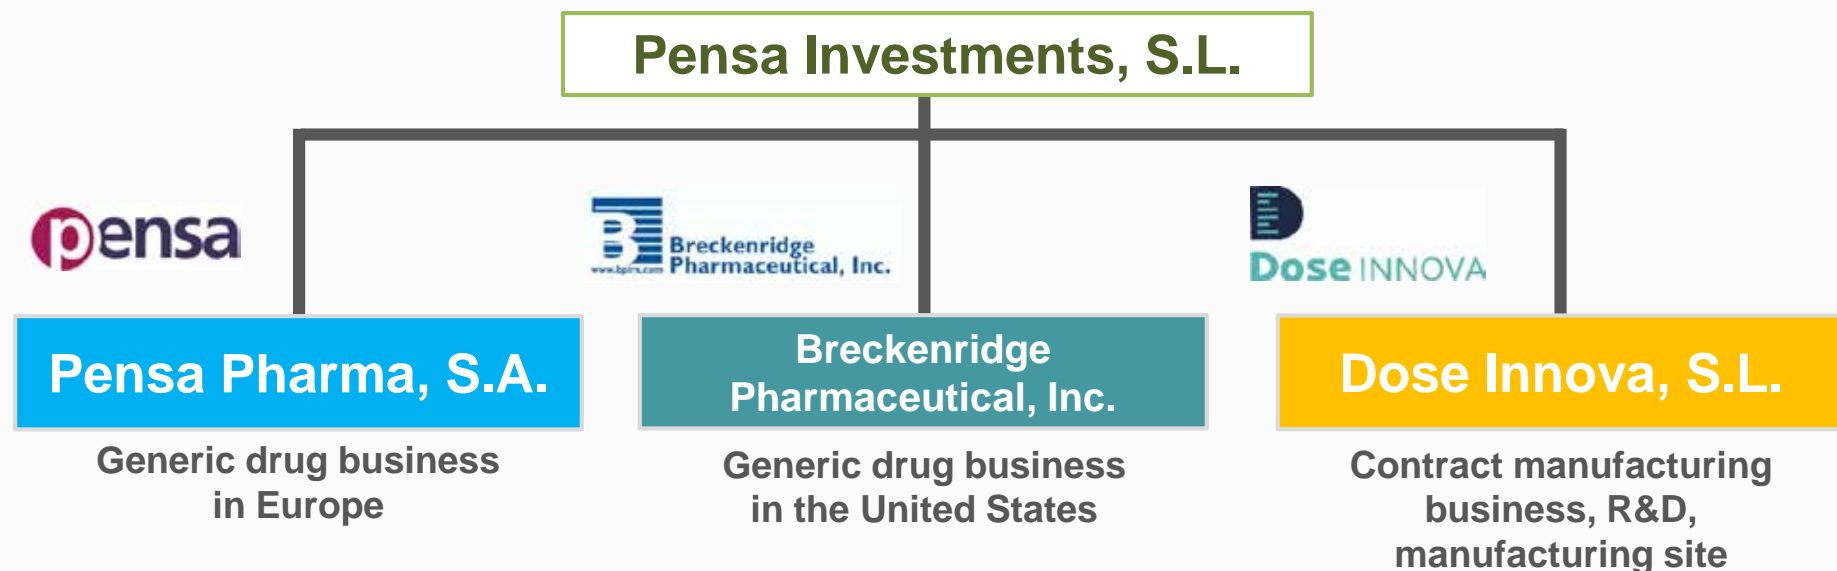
Pensa Investments, S.L.

pensa

Breckenridge Pharmaceutical, Inc.
www.bpirx.com

Dose INNOVA

Pensa Pharma, S.A.

Generic drug business in Europe

Breckenridge Pharmaceutical, Inc.

Generic drug business in the United States

Dose Innova, S.L.

Contract manufacturing business, R&D, manufacturing site